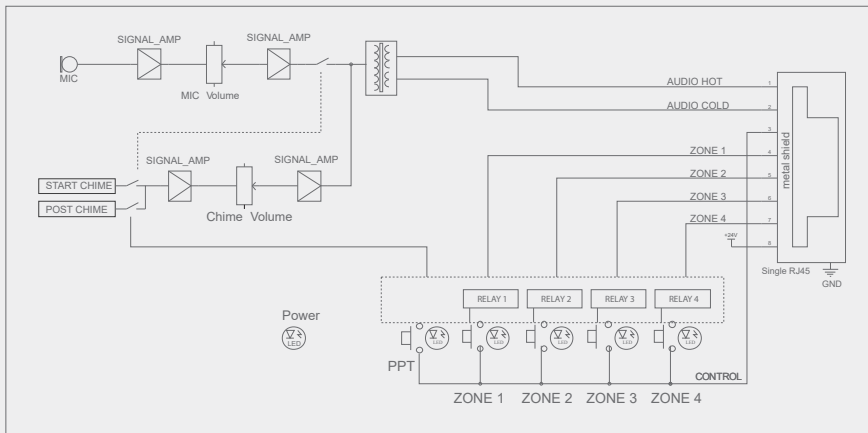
SIGNAL_AMP
SIGNAL_AMP
MIC
MIC Volume
AUDIO HOT
AUDIO COLD
1
2
3
4
5
6
7
8
metal shield
ZONE 1
ZONE 2
ZONE 3
ZONE 4
+24V
SIGNAL_AMP
SIGNAL_AMP
START CHIME
POST CHIME
Chime Volume
Single RJ45
GND
RELAY 1
RELAY 2
RELAY 3
RELAY 4
Power
LED
LED
LED
LED
LED
PPT
CONTROL
ZONE 1
ZONE 2
ZONE 3
ZONE 4